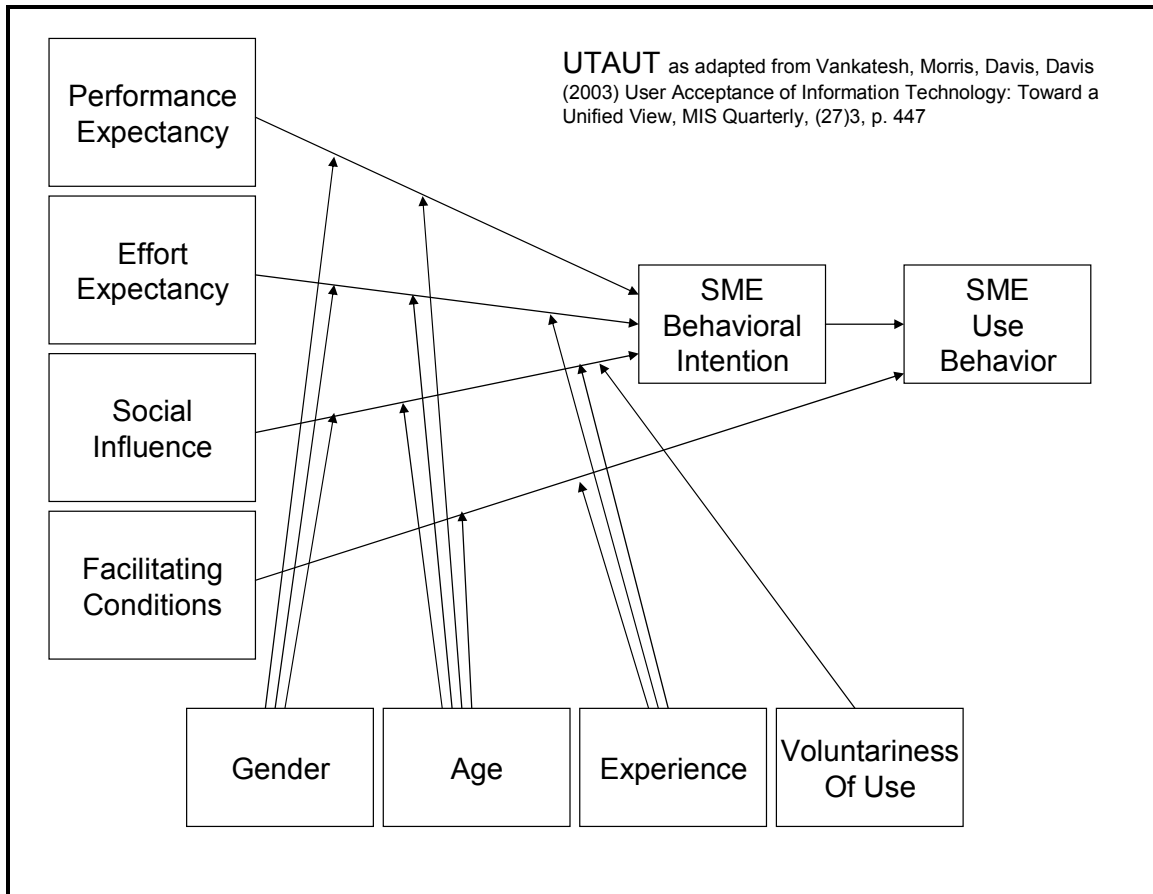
Performance Expectancy

UTAUT as adapted from Vankatesh, Morris, Davis, Davis (2003) User Acceptance of Information Technology: Toward a Unified View, MIS Quarterly, (27)3, p. 447

Effort Expectancy

SME Behavioral Intention

SME Use Behavior

Social Influence

Facilitating Conditions

Gender

Age

Experience

Voluntariness Of Use